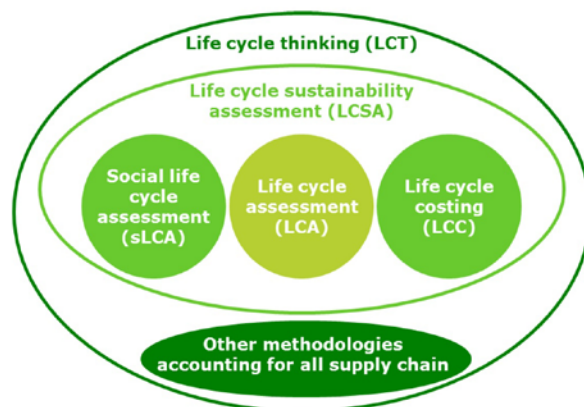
Life cycle thinking (LCT)

Life cycle sustainability assessment (LCSA)

Social life cycle assessment (sLCA)

Life cycle assessment (LCA)

Life cycle costing (LCC)

Other methodologies accounting for all supply chain